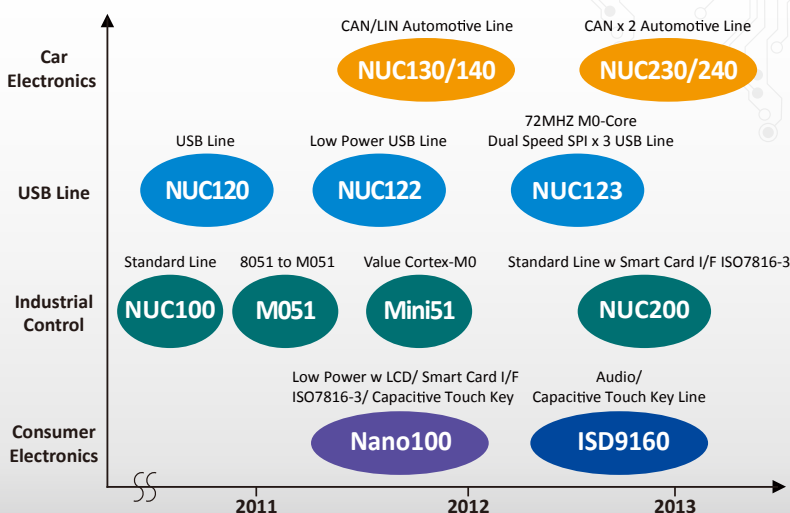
Car Electronics

CAN/LIN Automotive Line
NUC130/140

CAN x 2 Automotive Line
NUC230/240

USB Line

USB Line
NUC120

Low Power USB Line
NUC122

72MHZ M0-Core
Dual Speed SPI x 3 USB Line
NUC123

Industrial Control

Standard Line
NUC100

8051 to M051
M051

Value Cortex-M0
Mini51

Standard Line w Smart Card I/F ISO7816-3
NUC200

Consumer Electronics

Low Power w LCD/ Smart Card I/F ISO7816-3/ Capacitive Touch Key
Nano100

Audio/
Capacitive Touch Key Line
ISD9160

2011
2012
2013